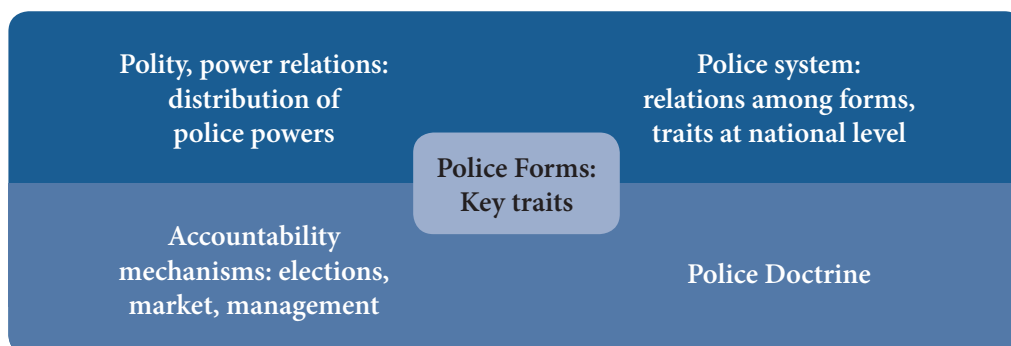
Polity, power relations: distribution of police powers

Police system: relations among forms, traits at national level

Police Forms: Key traits

Accountability mechanisms: elections, market, management

Police Doctrine